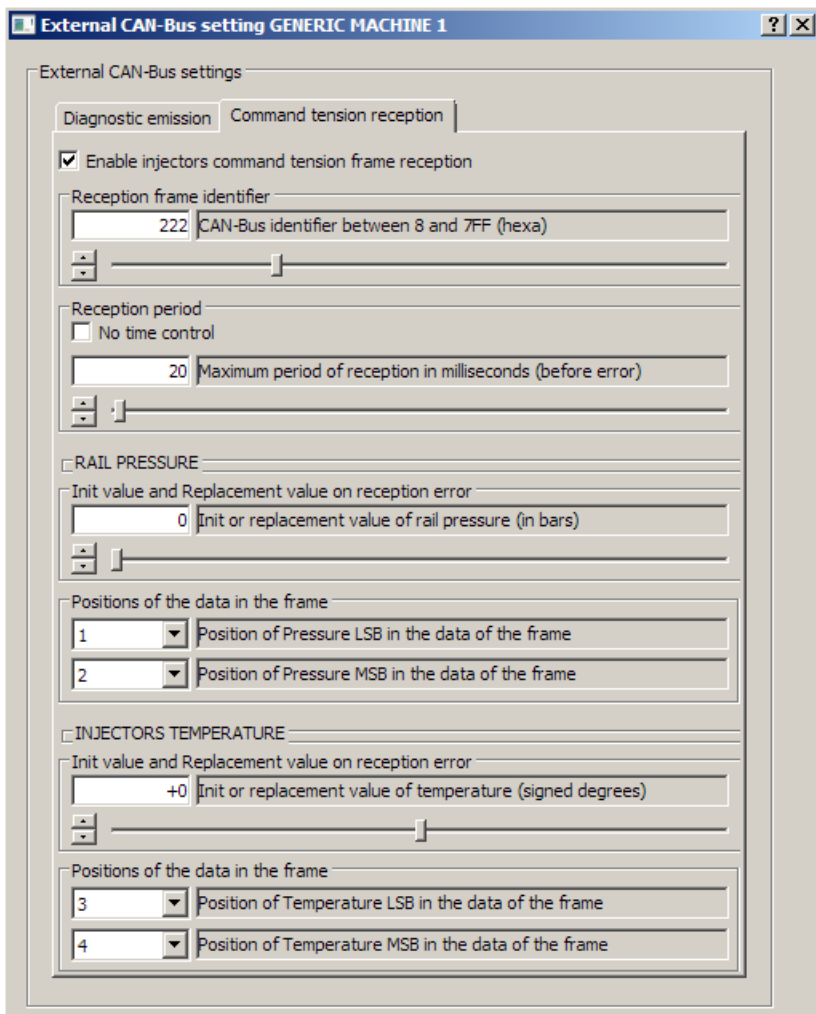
External CAN-Bus setting GENERIC MACHINE 1 ? X

External CAN-Bus settings

Diagnostic emission Command tension reception

☑ Enable injectors command tension frame reception

Reception frame identifier

222 CAN-Bus identifier between 8 and 7FF (hexa)

Reception period

☐ No time control

20 Maximum period of reception in milliseconds (before error)

RAIL PRESSURE

Init value and Replacement value on reception error

0 Init or replacement value of rail pressure (in bars)

Positions of the data in the frame

1 Position of Pressure LSB in the data of the frame

2 Position of Pressure MSB in the data of the frame

INJECTORS TEMPERATURE

Init value and Replacement value on reception error

+0 Init or replacement value of temperature (signed degrees)

Positions of the data in the frame

3 Position of Temperature LSB in the data of the frame

4 Position of Temperature MSB in the data of the frame